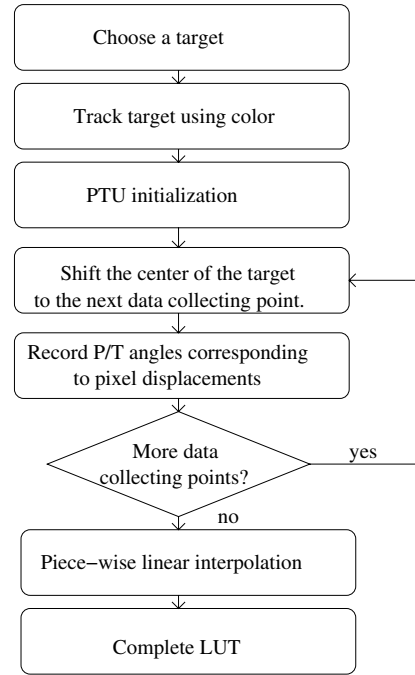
Choose a target

Track target using color

PTU initialization

Shift the center of the target to the next data collecting point.

Record P/T angles corresponding to pixel displacements

More data collecting points?

yes

no

Piece−wise linear interpolation

Complete LUT